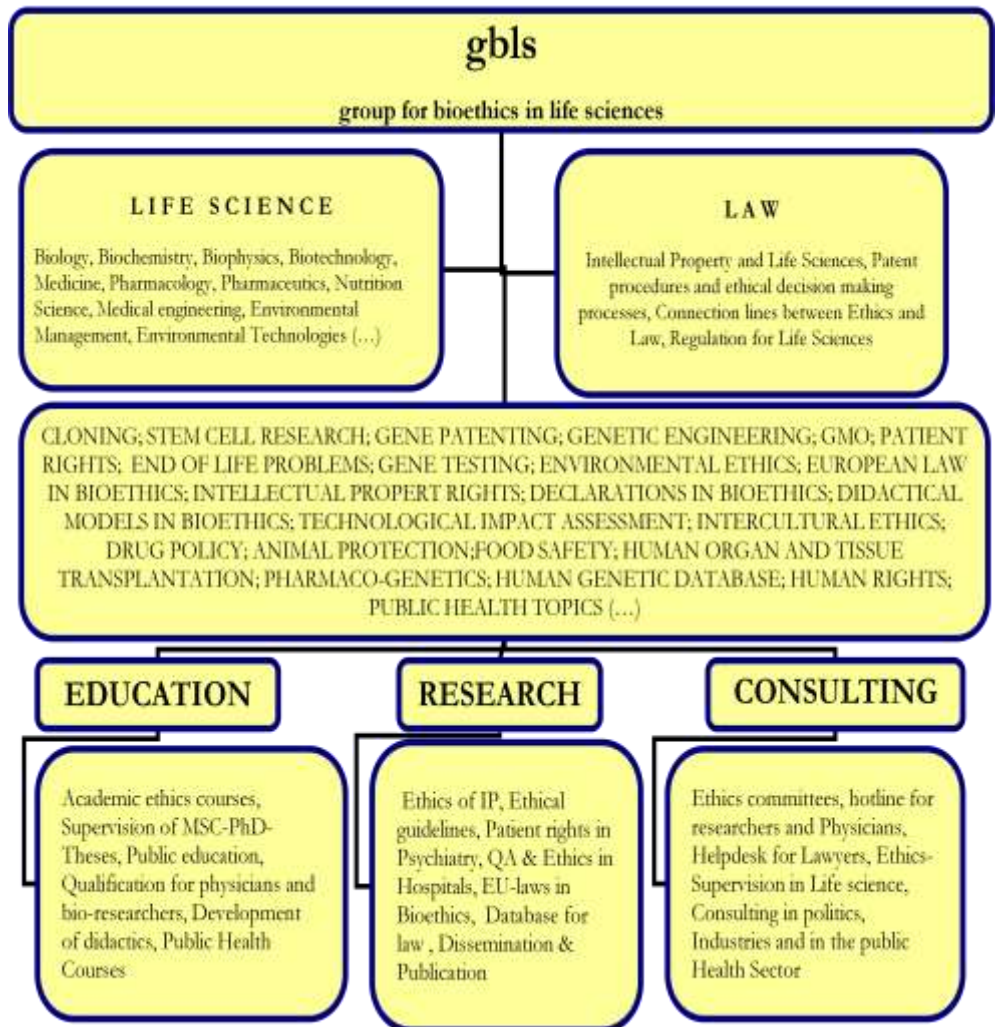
gbls

group for bioethics in life sciences

LIFE SCIENCE

Biology, Biochemistry, Biophysics, Biotechnology, Medicine, Pharmacology, Pharmaceutics, Nutrition Science, Medical engineering, Environmental Management, Environmental Technologies (...)

LAW

Intellectual Property and Life Sciences, Patent procedures and ethical decision making processes, Connection lines between Ethics and Law, Regulation for Life Sciences

CLONING; STEM CELL RESEARCH; GENE PATENTING; GENETIC ENGINEERING; GMO; PATIENT RIGHTS; END OF LIFE PROBLEMS; GENE TESTING; ENVIRONMENTAL ETHICS; EUROPEAN LAW IN BIOETHICS; INTELLECTUAL PROPERT RIGHTS; DECLARATIONS IN BIOETHICS; DIDACTICAL MODELS IN BIOETHICS; TECHNOLOGICAL IMPACT ASSESSMENT; INTERCULTURAL ETHICS; DRUG POLICY; ANIMAL PROTECTION;FOOD SAFETY; HUMAN ORGAN AND TISSUE TRANSPLANTATION; PHARMACO-GENETICS; HUMAN GENETIC DATABASE; HUMAN RIGHTS; PUBLIC HEALTH TOPICS (...)

EDUCATION

RESEARCH

CONSULTING

Academic ethics courses, Supervision of MSC-PhD-Theses, Public education, Qualification for physicians and bio-researchers, Development of didactics, Public Health Courses

Ethics of IP, Ethical guidelines, Patient rights in Psychiatry, QA & Ethics in Hospitals, EU-laws in Bioethics, Database for law , Dissemination & Publication

Ethics committees, hotline for researchers and Physicians, Helpdesk for Lawyers, Ethics-Supervision in Life science, Consulting in politics, Industries and in the public Health Sector